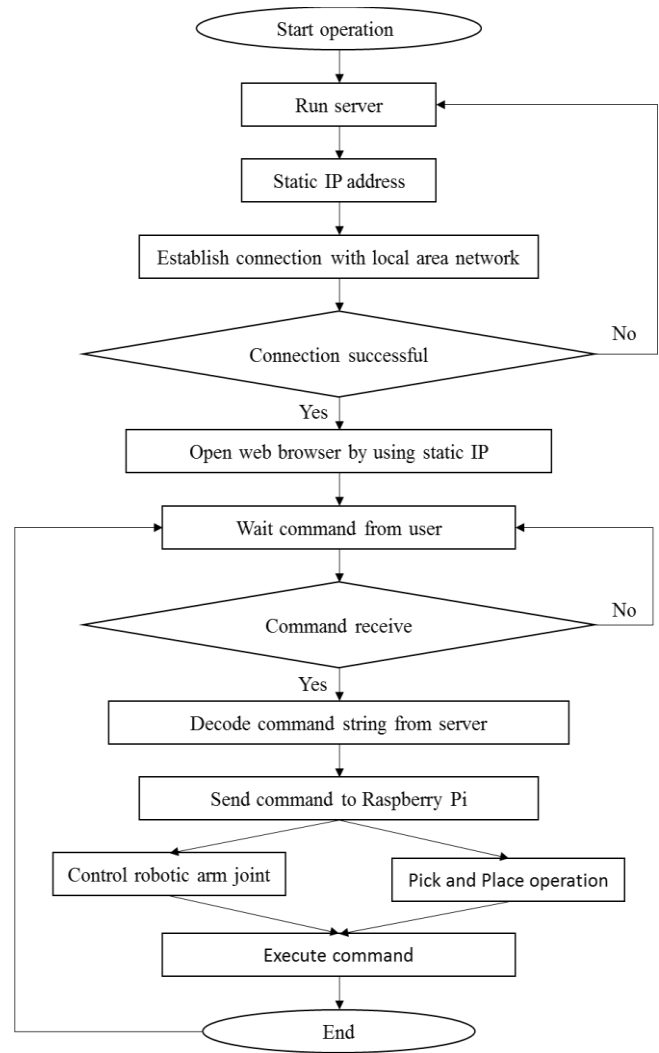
Start operation

Run server

Static IP address

Establish connection with local area network

Connection successful

No

Yes

Open web browser by using static IP

Wait command from user

Command receive

No

Yes

Decode command string from server

Send command to Raspberry Pi

Control robotic arm joint

Pick and Place operation

Execute command

End